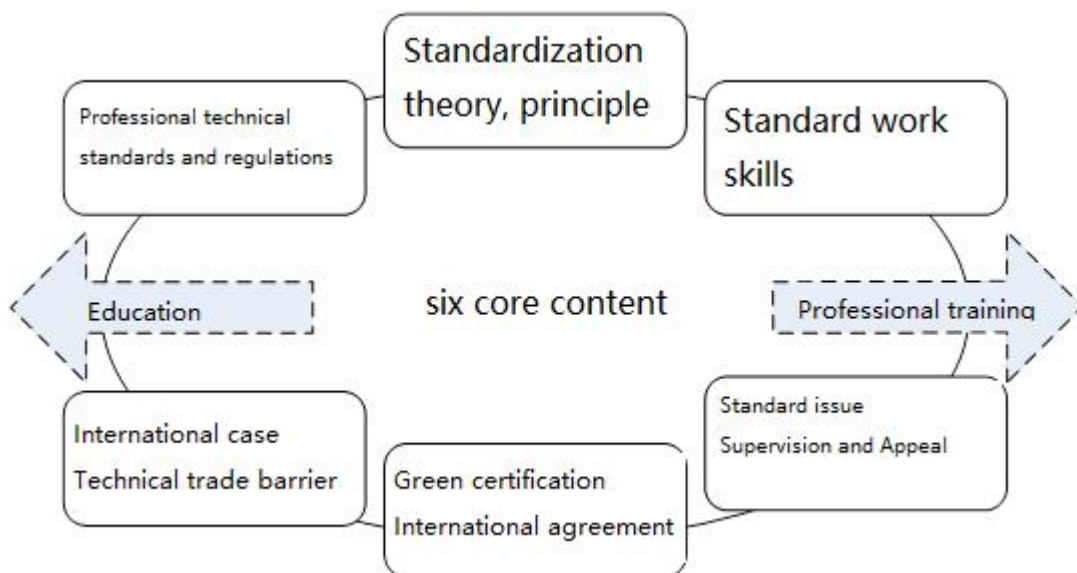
Standardization theory, principle

Professional technical standards and regulations

Standard work skills

Education

six core content

Professional training

International case
Technical trade barrier

Green certification
International agreement

Standard issue
Supervision and Appeal